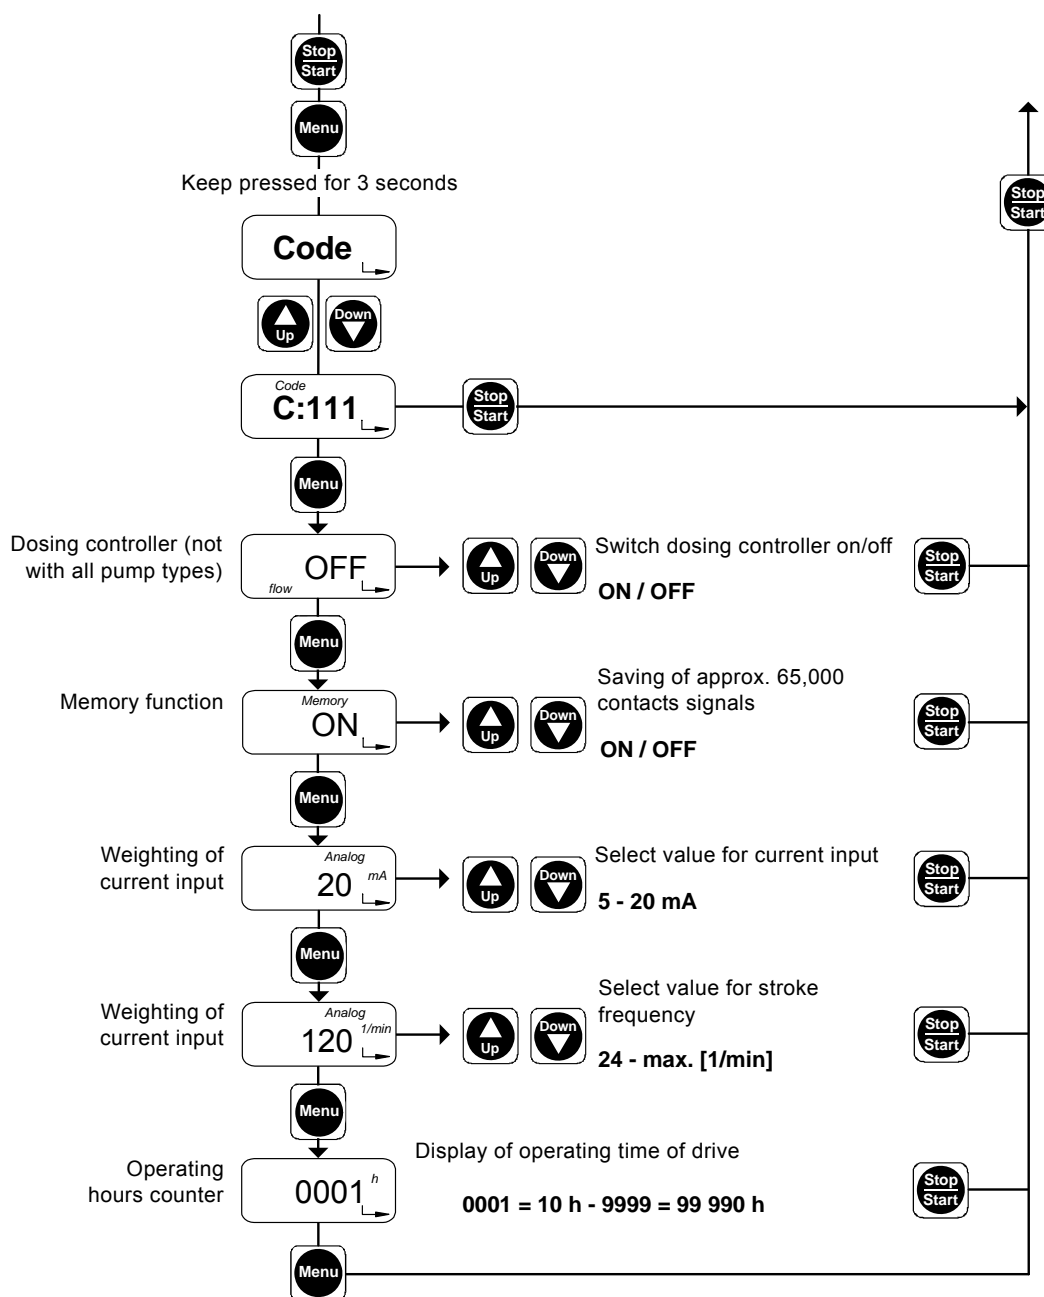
Stop
Start

Menu

Keep pressed for 3 seconds

Stop
Start

Code

Up Down

Code
C:111

Stop
Start

Menu

Dosing controller (not with all pump types)

OFF
flow

Up Down

Switch dosing controller on/off

ON / OFF

Stop
Start

Menu

Memory function

Memory
ON

Up Down

Saving of approx. 65,000 contacts signals

ON / OFF

Stop
Start

Menu

Weighting of current input

Analog
20 mA

Up Down

Select value for current input

5 - 20 mA

Stop
Start

Menu

Weighting of current input

Analog
120 1/min

Up Down

Select value for stroke frequency

24 - max. [1/min]

Stop
Start

Menu

Operating hours counter

0001 h

Display of operating time of drive

0001 = 10 h - 9999 = 99 990 h

Stop
Start

Menu